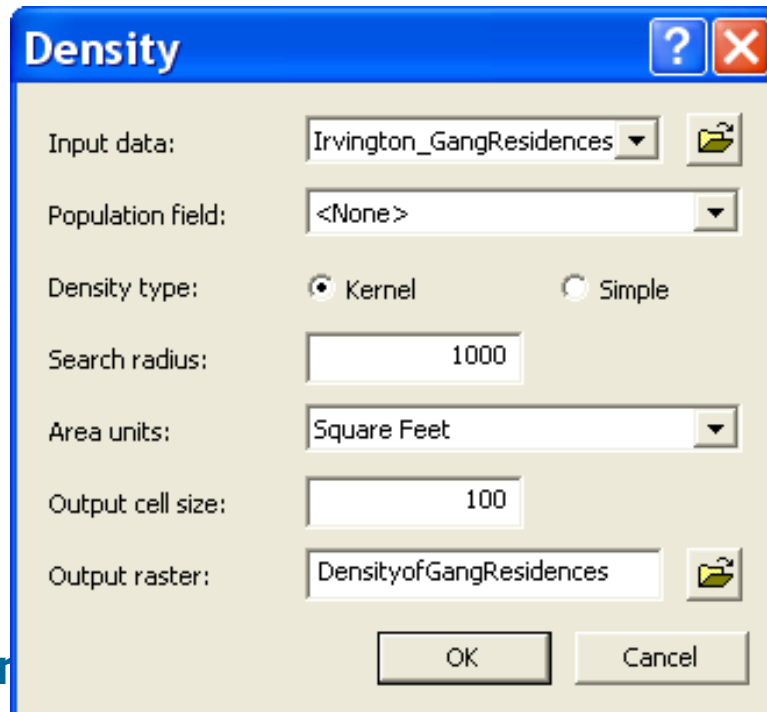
Density

Input data: Irvington_GangResidences

Population field: <None>

Density type: Kernel Simple

Search radius: 1000

Area units: Square Feet

Output cell size: 100

Output raster: DensityofGangResidences

OK Cancel